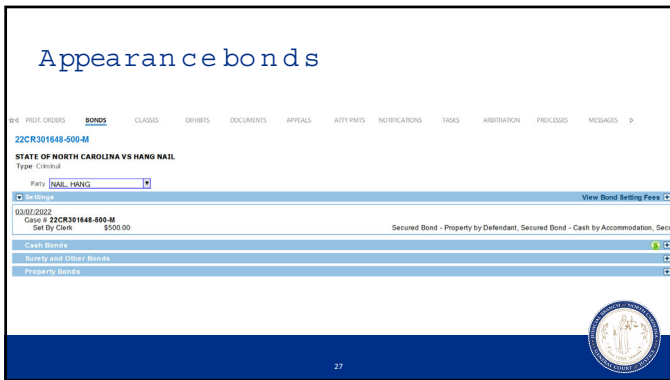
Appearance bonds

PROT. ORDERS BONDS CLASSES EXHIBITS DOCUMENTS APPEALS ATTY PMTS NOTIFICATIONS TASKS ARBITRATION PROCESSES MESSAGES

22CR301648-500-M

STATE OF NORTH CAROLINA VS HANG NAIL

Type Criminal

Party NAIL, HANG

Settings

View Bond Setting Fees

03/07/2022
Case # 22CR301648-500-M
Set By Clerk $500.00

Secured Bond - Property by Defendant, Secured Bond - Cash by Accommodation, Sec

Cash Bonds

Surety and Other Bonds

Property Bonds

27

JUDICIAL BRANCH · NORTH CAROLINA · GENERAL COURT OF JUSTICE